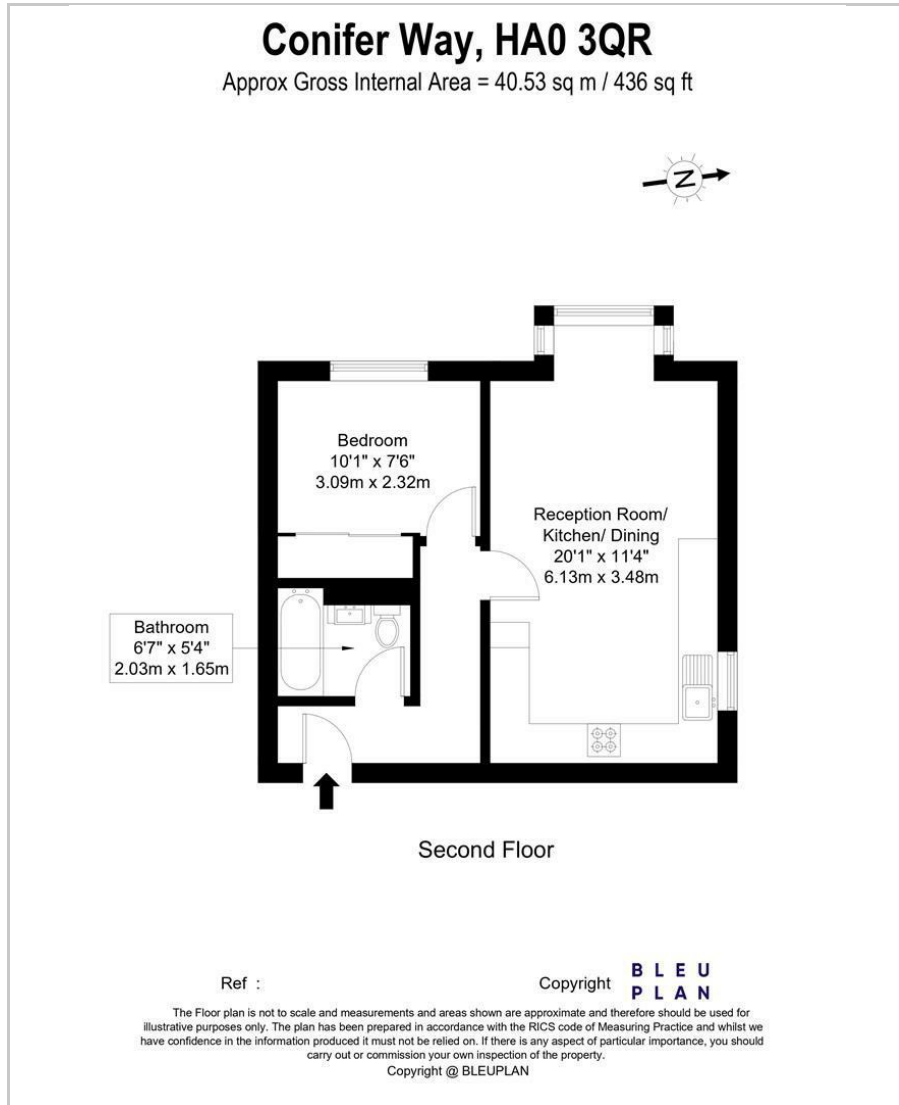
Conifer Way, HA0 3QR
Approx Gross Internal Area = 40.53 sq m / 436 sq ft

N

Bedroom
10'1" x 7'6"
3.09m x 2.32m

Reception Room/ Kitchen/ Dining
20'1" x 11'4"
6.13m x 3.48m

Bathroom
6'7" x 5'4"
2.03m x 1.65m

Second Floor

Ref :

Copyright BLEU PLAN

The Floor plan is not to scale and measurements and areas shown are approximate and therefore should be used for illustrative purposes only. The plan has been prepared in accordance with the RICS code of Measuring Practice and whilst we have confidence in the information produced it must not be relied on. If there is any aspect of particular importance, you should carry out or commission your own inspection of the property.
Copyright @ BLEUPLAN